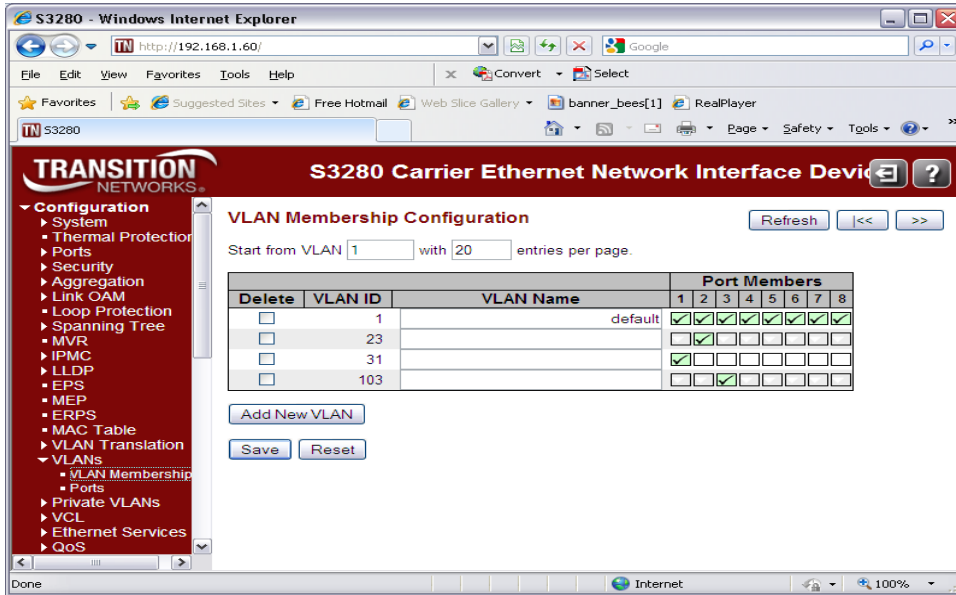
S3280 - Windows Internet Explorer

http://192.168.1.60/

Google

File Edit View Favorites Tools Help

Convert Select

Favorites Suggested Sites Free Hotmail Web Slice Gallery banner_bees[1] RealPlayer

S3280

Page Safety Tools

TRANSITION NETWORKS.

S3280 Carrier Ethernet Network Interface Devic

Configuration
System
Thermal Protection
Ports
Security
Aggregation
Link OAM
Loop Protection
Spanning Tree
MVR
IPMC
LLDP
EPS
MEP
ERPS
MAC Table
VLAN Translation
VLANs
VLAN Membership
Ports
Private VLANs
VCL
Ethernet Services
QoS

VLAN Membership Configuration

Refresh |<< >>

Start from VLAN 1 with 20 entries per page.

| Delete | VLAN ID | VLAN Name | 1 | 2 | 3 | 4 | 5 | 6 | 7 | 8 |
|---|---|---|---|---|---|---|---|---|---|---|
| | 1 | default | | | | | | | | |
| | 23 | | | | | | | | | |
| | 31 | | | | | | | | | |
| | 103 | | | | | | | | | |

Port Members

Add New VLAN

Save Reset

Done Internet 100%